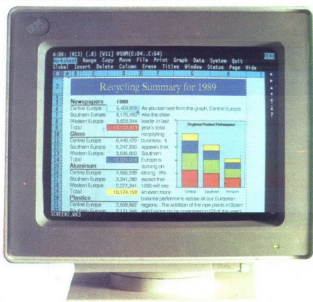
A:D6: [W13] {.0} [W11] @SUM(C4..C64)
Worksheet Range Copy Move File Print Graph Data System Quit
Global Insert Delete Column Erase Titles Window Status Page Hide

Recycling Summary for 1989

Newspapers 1989
Central Europe 5,403,909
Southern Europe 4,216,599
Western Europe 8,003,094
Total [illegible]
Glass
Central Europe 6,446,070
Southern Europe 4,247,930
Western Europe 9,038,803
Total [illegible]
Aluminum
Central Europe 4,568,326
Southern Europe 4,341,280
Western Europe 2,271,941
Total 16,174,316
Plastics
Central Europe 2,599,997
Southern Europe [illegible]

As you can see from the graph, Central Europe was the clear leader in last year's total recycling business. It appears that Southern Europe is gaining on strong. We expect that 1990 will see an even more balanced performance across all our European regions. The addition of the new plants in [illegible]

Regional Product Performance
Central Southern Western

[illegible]